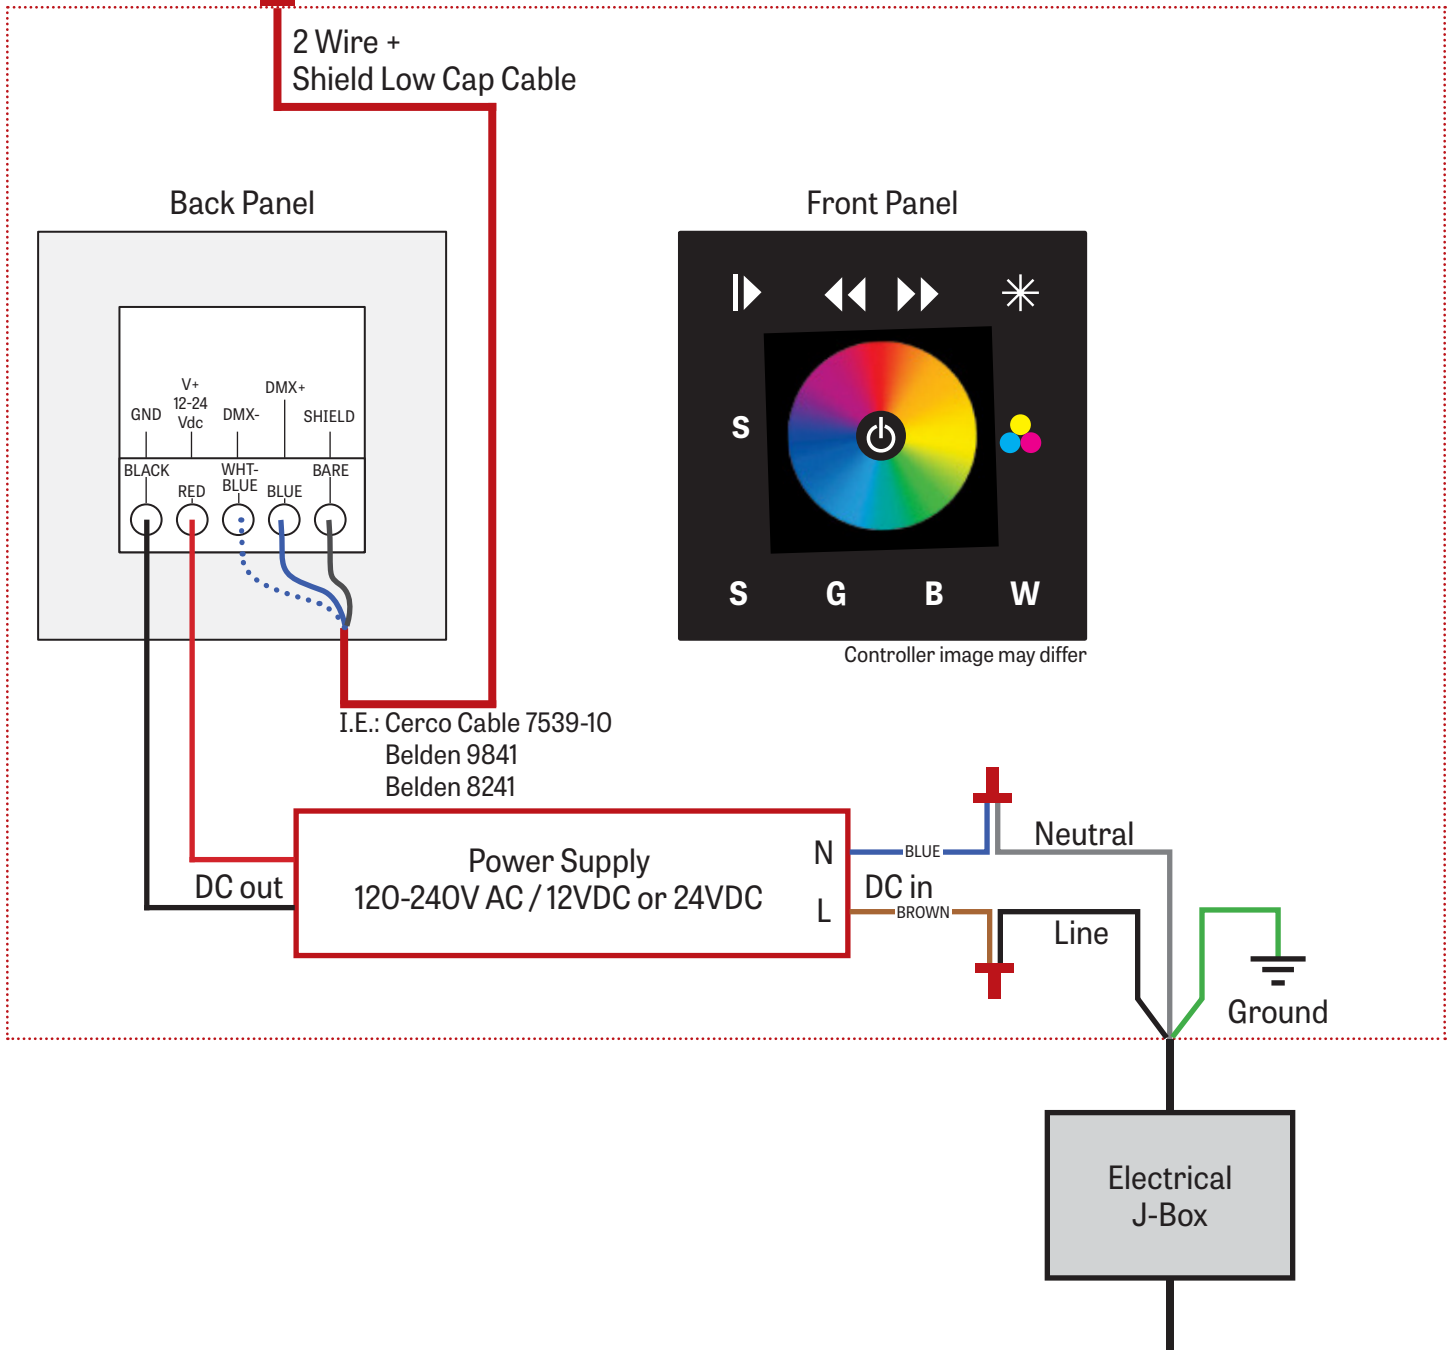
2 Wire +
Shield Low Cap Cable

Back Panel

GND
V+
12-24
Vdc
DMX-
DMX+
SHIELD

BLACK
RED
WHT-BLUE
BLUE
BARE

Front Panel

S
S
G
B
W

Controller image may differ

I.E.: Cerco Cable 7539-10
Belden 9841
Belden 8241

Power Supply
120-240V AC / 12VDC or 24VDC

DC out
N
L
DC in
BLUE
BROWN
Neutral
Line
Ground

Electrical
J-Box